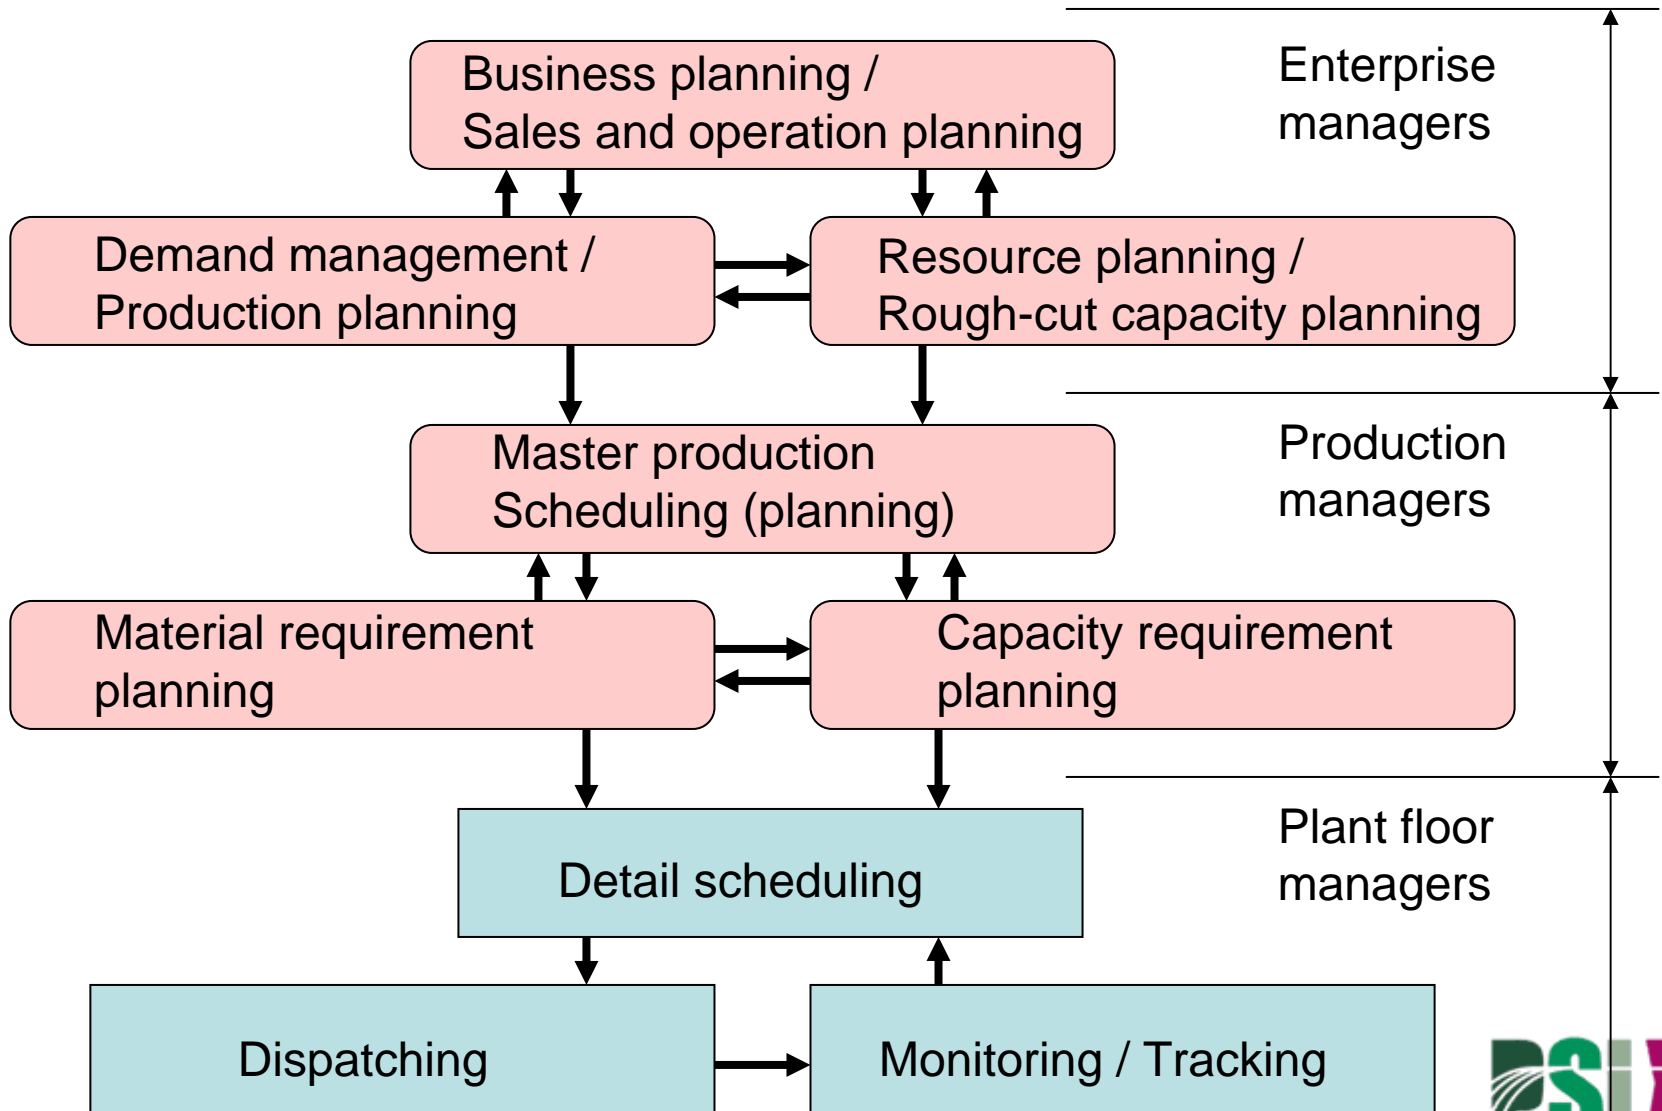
Business planning /
Sales and operation planning

Enterprise managers

Demand management /
Production planning

Resource planning /
Rough-cut capacity planning

Master production
Scheduling (planning)

Production managers

Material requirement planning

Capacity requirement planning

Detail scheduling

Plant floor managers

Dispatching

Monitoring / Tracking

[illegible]